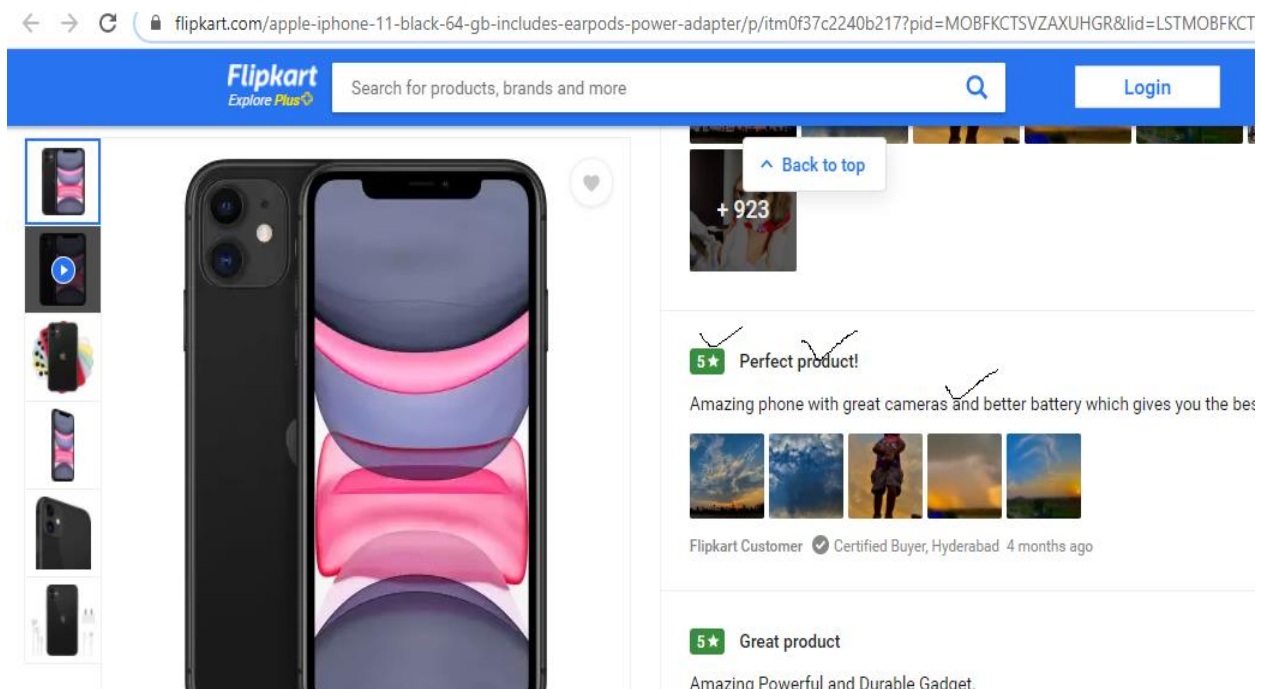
flipkart.com/apple-iphone-11-black-64-gb-includes-earpods-power-adapter/p/itm0f37c2240b217?pid=MOBFKCTSVZAXUHGR&lid=LSTMOBFKCT

Flipkart
Explore Plus

Search for products, brands and more

Login

Back to top

+ 923

5★ Perfect product!

Amazing phone with great cameras and better battery which gives you the bes

Flipkart Customer Certified Buyer, Hyderabad 4 months ago

5★ Great product

Amazing Powerful and Durable Gadget.